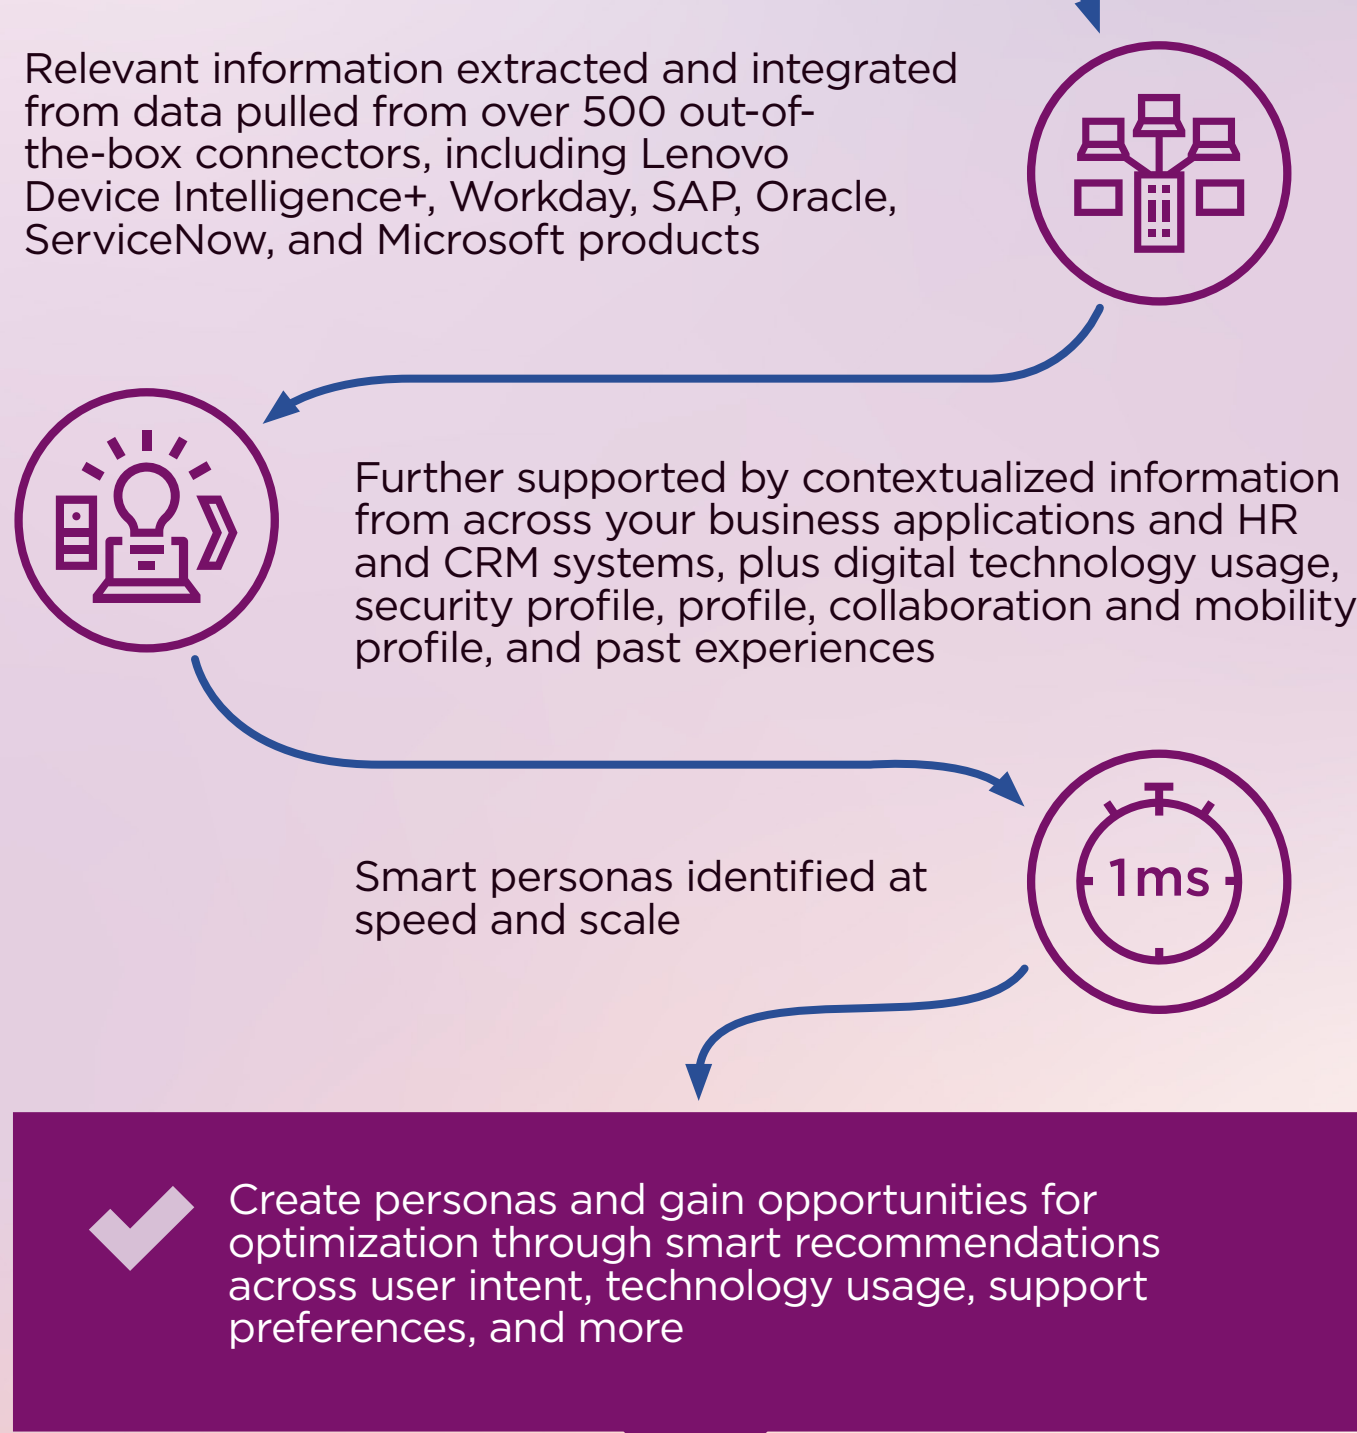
Relevant information extracted and integrated from data pulled from over 500 out-of-the-box connectors, including Lenovo Device Intelligence+, Workday, SAP, Oracle, ServiceNow, and Microsoft products

Further supported by contextualized information from across your business applications and HR and CRM systems, plus digital technology usage, security profile, profile, collaboration and mobility profile, and past experiences

1ms

Smart personas identified at speed and scale

Create personas and gain opportunities for optimization through smart recommendations across user intent, technology usage, support preferences, and more